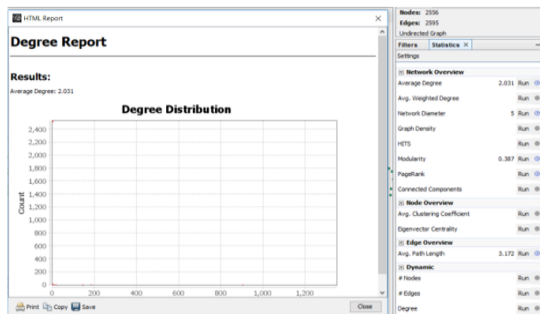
HTML Report

Degree Report

Results:

Average Degree: 2.031

Degree Distribution

2,400
2,200
2,000
1,800
1,600
1,400
1,200
1,000
800
600
400
200
0

Count

0
200
400
600
800
1,000
1,200

Print Copy Save

Close

Nodes: 2556
Edges: 2595
Undirected Graph

Filters | Statistics ×

Settings

Network Overview

| | | |
|---|---|---|
| Average Degree | 2.031 | Run |
| Avg. Weighted Degree | | Run |
| Network Diameter | 5 | Run |
| Graph Density | | Run |
| HITS | | Run |
| Modularity | 0.387 | Run |
| PageRank | | Run |
| Connected Components | | Run |

Node Overview

| | | |
|---|---|---|
| Avg. Clustering Coefficient | | Run |
| Eigenvector Centrality | | Run |

Edge Overview

| | | |
|---|---|---|
| Avg. Path Length | 3.172 | Run |

Dynamic

| | | |
|---|---|---|
| # Nodes | | Run |
| # Edges | | Run |
| Degree | | Run |